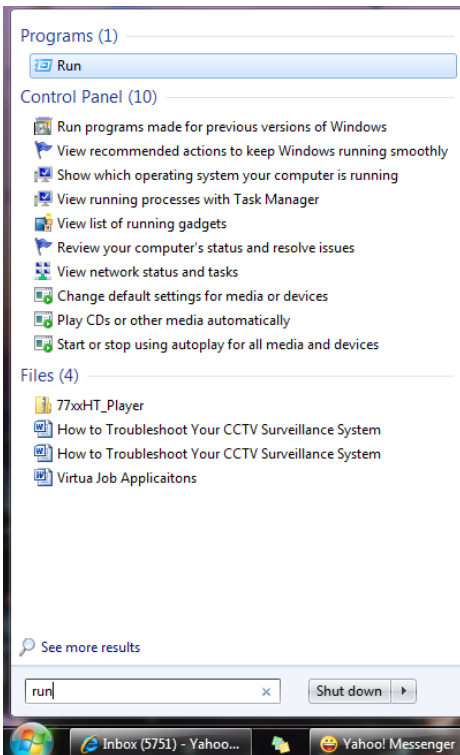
Programs (1)

Run

Control Panel (10)

Run programs made for previous versions of Windows
View recommended actions to keep Windows running smoothly
Show which operating system your computer is running
View running processes with Task Manager
View list of running gadgets
Review your computer's status and resolve issues
View network status and tasks
Change default settings for media or devices
Play CDs or other media automatically
Start or stop using autoplay for all media and devices

Files (4)

77xxHT_Player
How to Troubleshoot Your CCTV Surveillance System
How to Troubleshoot Your CCTV Surveillance System
Virtua Job Applicaitons

See more results

run

Shut down

Inbox (5751) - Yahoo...

Yahoo! Messenger